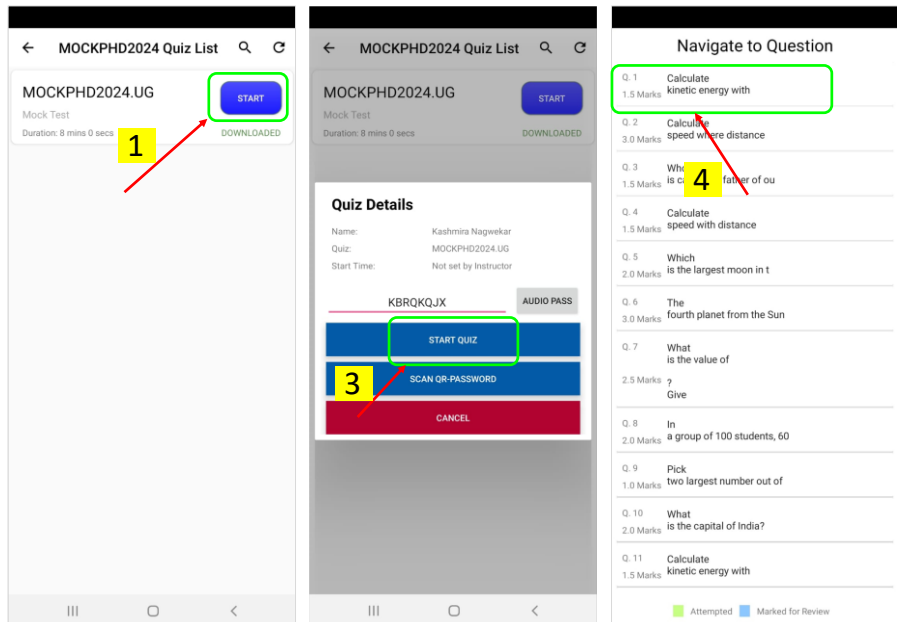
MOCKPHD2024 Quiz List

MOCKPHD2024.UG
Mock Test
Duration: 8 mins 0 secs
START
DOWNLOADED

1

MOCKPHD2024 Quiz List

MOCKPHD2024.UG
Mock Test
Duration: 8 mins 0 secs
START
DOWNLOADED

Quiz Details

| Name: | Kashmira Nagwekar |
|---|---|
| Quiz: | MOCKPHD2024.UG |
| Start Time: | Not set by Instructor |

KBRQKQJX
AUDIO PASS
START QUIZ
SCAN QR-PASSWORD
CANCEL

3

Navigate to Question

Q. 1 1.5 Marks Calculate kinetic energy with
Q. 2 3.0 Marks Calculate speed where distance
Q. 3 1.5 Marks Who is ca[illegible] father of ou
Q. 4 1.5 Marks Calculate speed with distance
Q. 5 2.0 Marks Which is the largest moon in t
Q. 6 3.0 Marks The fourth planet from the Sun
Q. 7 2.5 Marks What is the value of ? Give
Q. 8 2.0 Marks In a group of 100 students, 60
Q. 9 1.0 Marks Pick two largest number out of
Q. 10 2.0 Marks What is the capital of India?
Q. 11 1.5 Marks Calculate kinetic energy with

4

Attempted Marked for Review